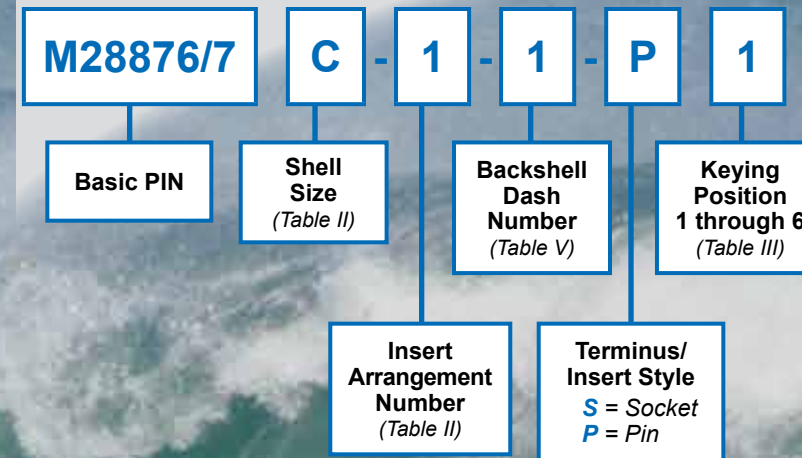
M28876/7 C - 1 - 1 - P 1

Basic PIN

Shell Size
(Table II)

Backshell Dash Number
(Table V)

Keying Position 1 through 6
(Table III)

Insert Arrangement Number
(Table II)

Terminus/ Insert Style
S = Socket
P = Pin